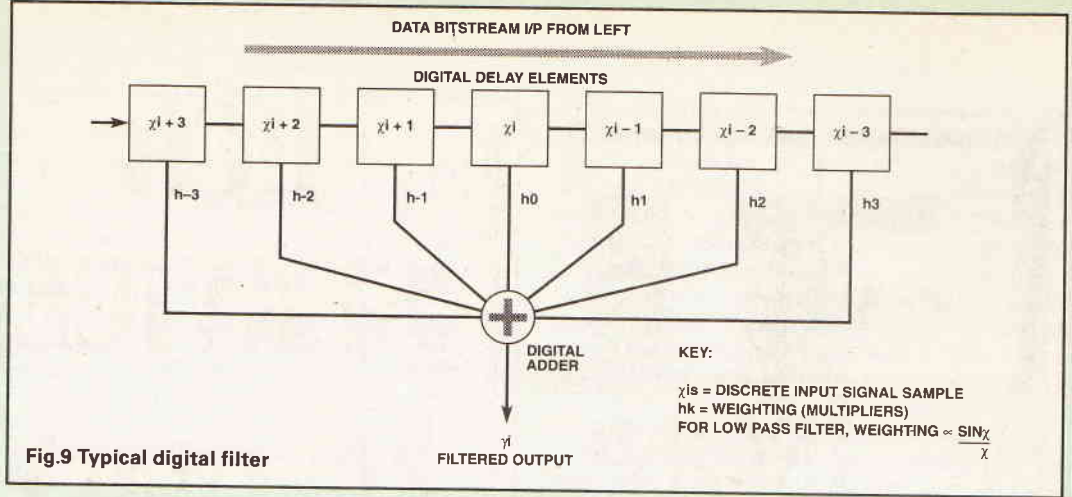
DATA BITSTREAM I/P FROM LEFT

DIGITAL DELAY ELEMENTS

$\chi i + 3$

$\chi i + 2$

$\chi i + 1$

$\chi i$

$\chi i - 1$

$\chi i - 2$

$\chi i - 3$

h-3

h-2

h-1

h0

h1

h2

h3

DIGITAL ADDER

KEY:

$\chi$is = DISCRETE INPUT SIGNAL SAMPLE
hk = WEIGHTING (MULTIPLIERS)
FOR LOW PASS FILTER, WEIGHTING $\propto \frac{SIN\chi}{\chi}$

$\gamma i$
FILTERED OUTPUT

Fig.9 Typical digital filter